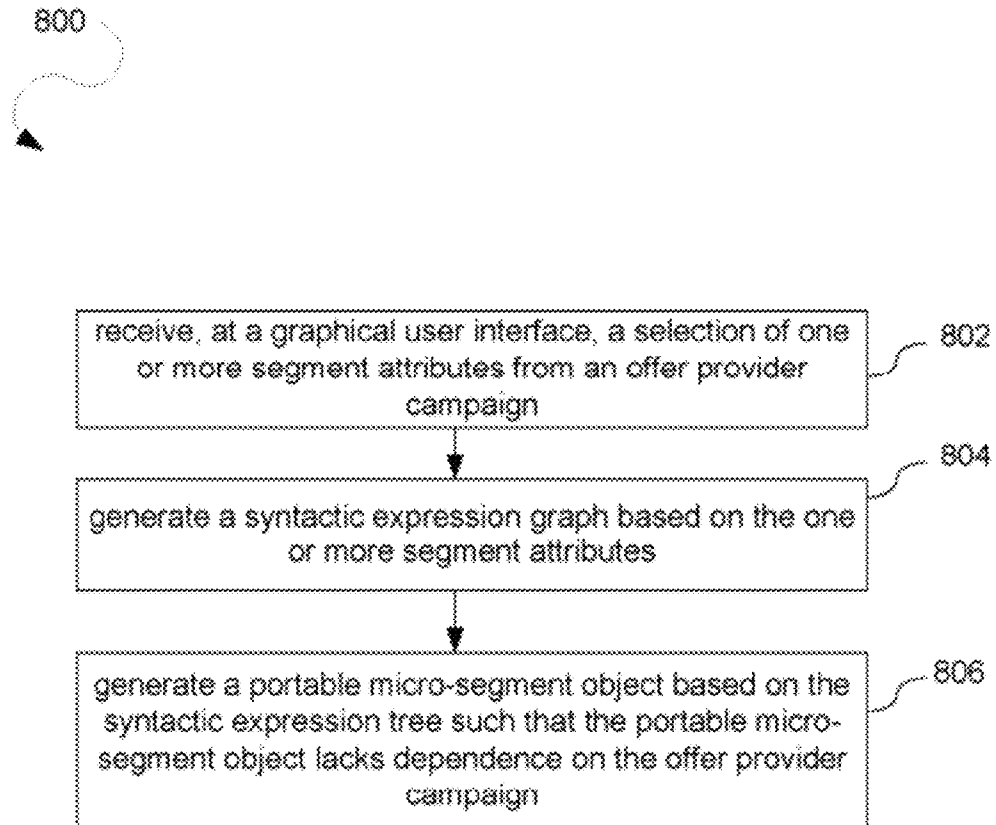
800

receive, at a graphical user interface, a selection of one or more segment attributes from an offer provider campaign

802

generate a syntactic expression graph based on the one or more segment attributes

804

generate a portable micro-segment object based on the syntactic expression tree such that the portable micro-segment object lacks dependence on the offer provider campaign

806